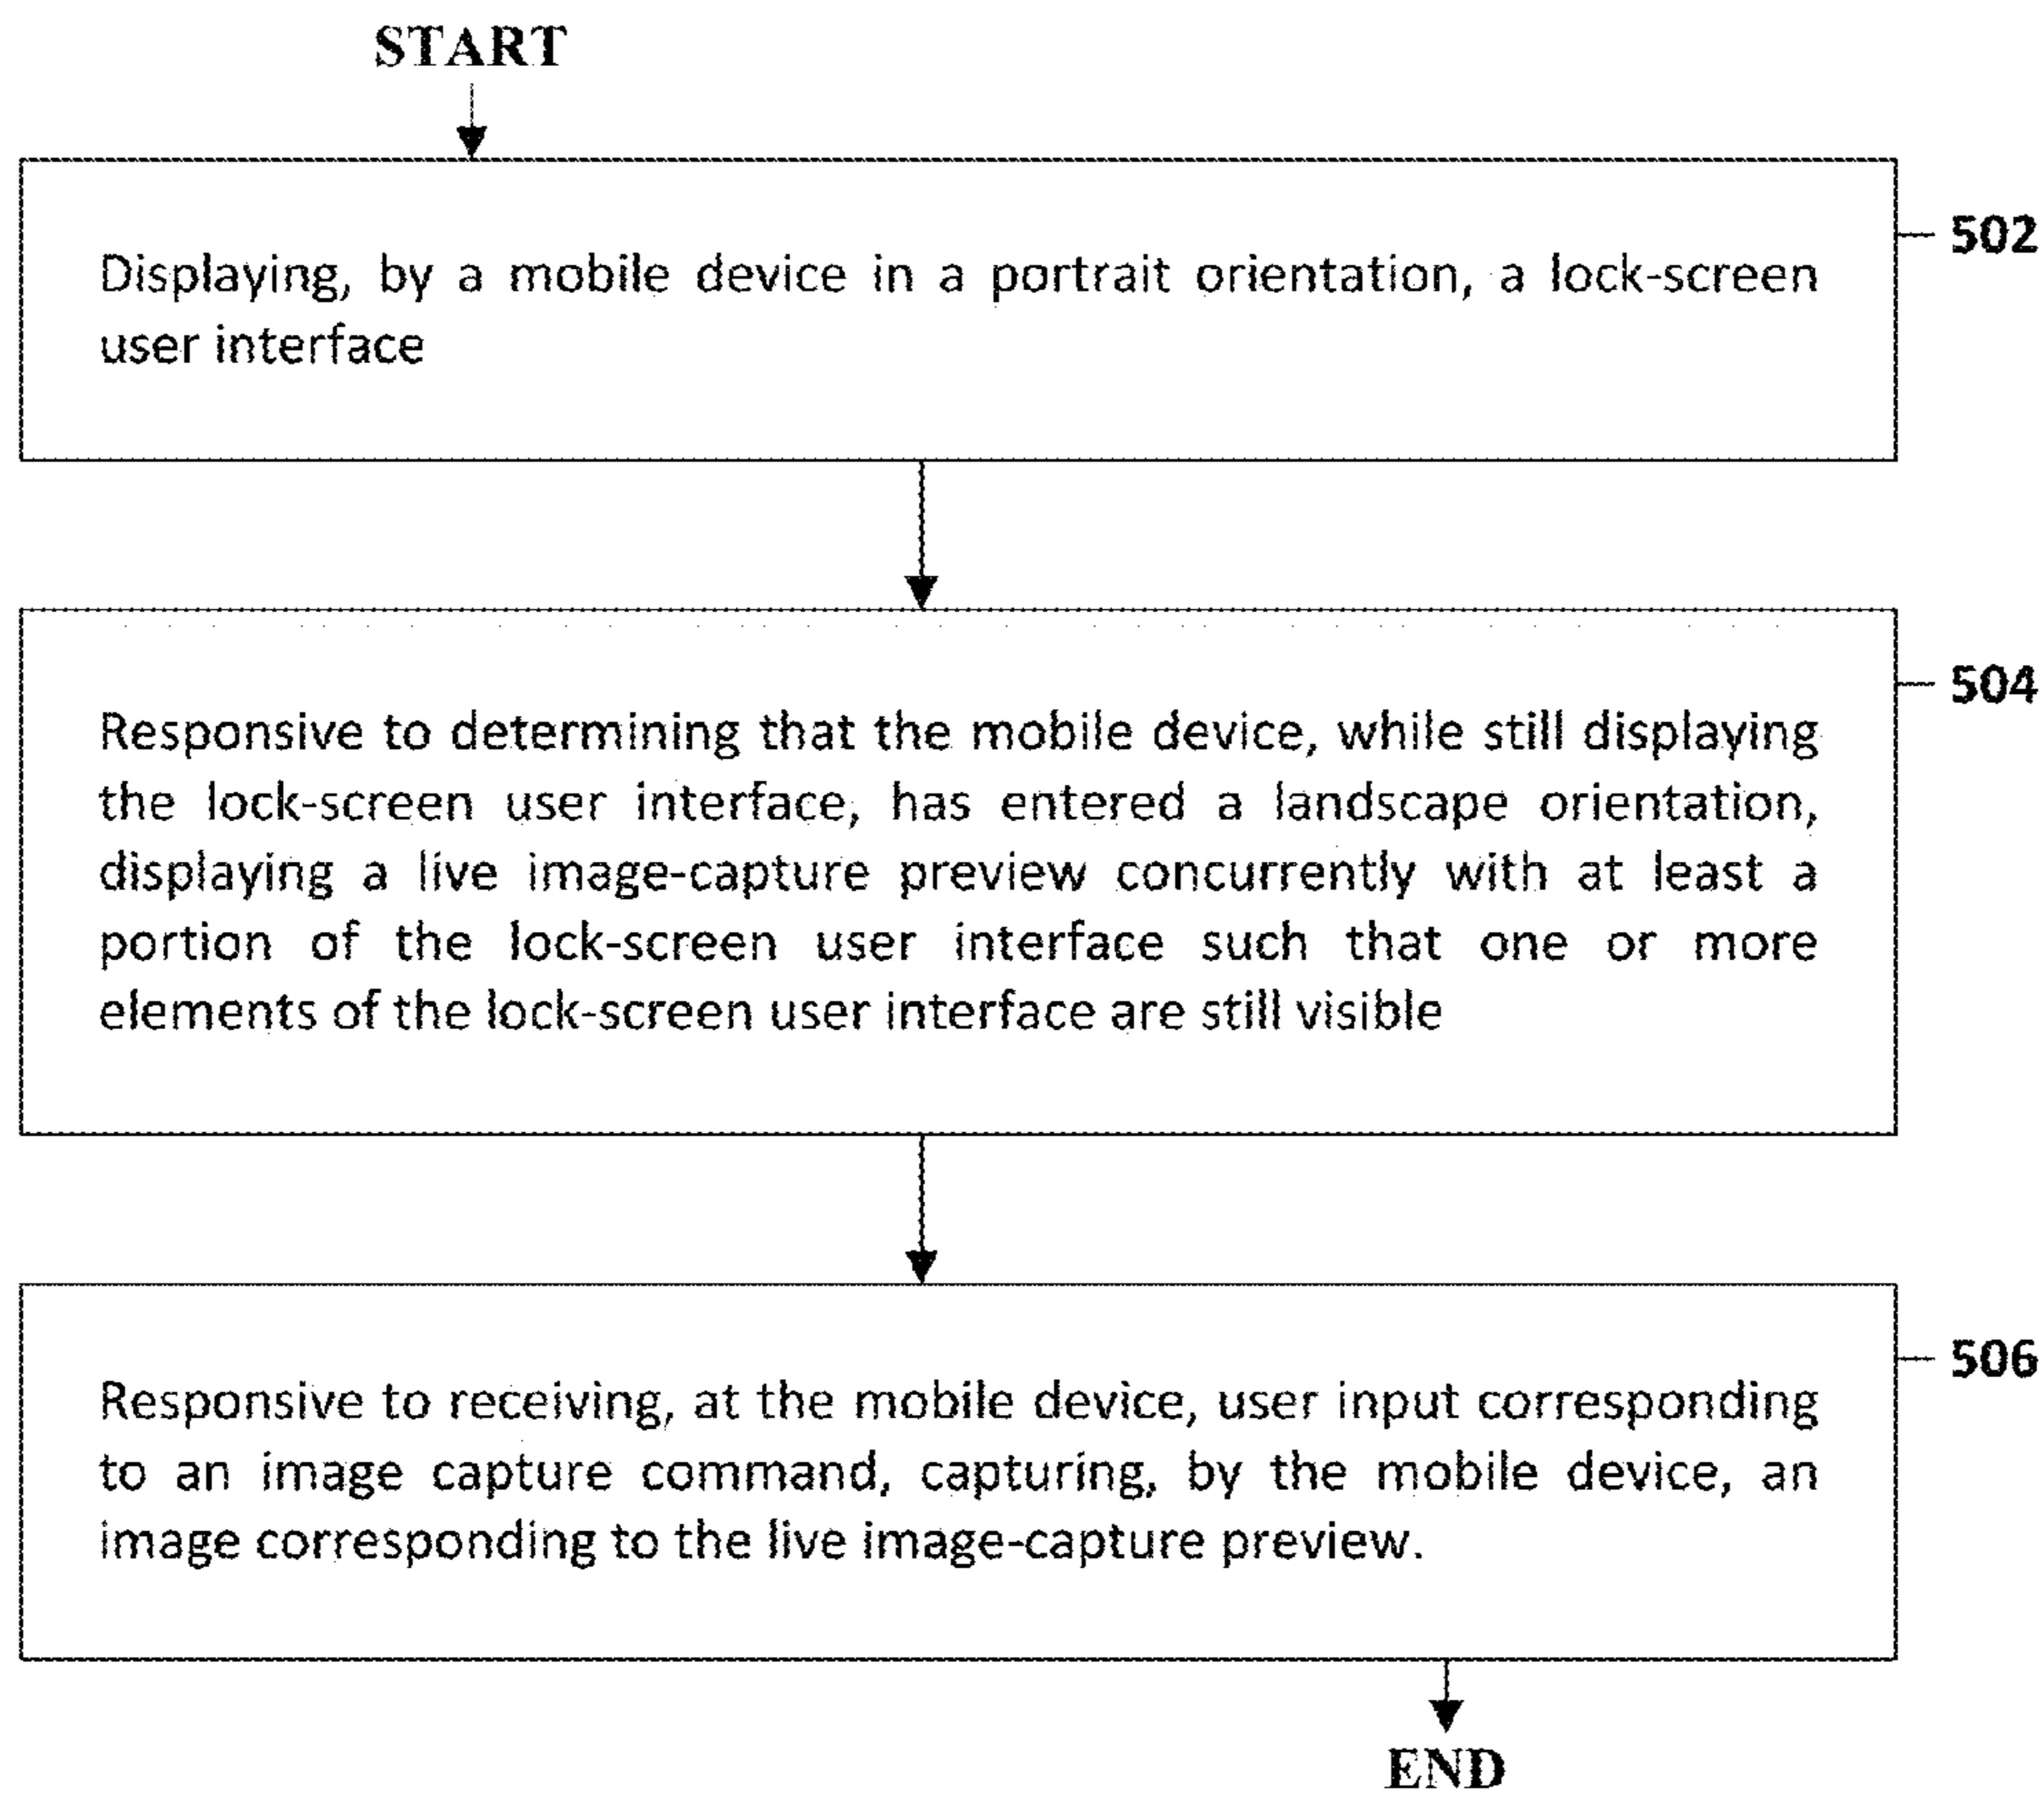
START

Displaying, by a mobile device in a portrait orientation, a lock-screen user interface

502

Responsive to determining that the mobile device, while still displaying the lock-screen user interface, has entered a landscape orientation, displaying a live image-capture preview concurrently with at least a portion of the lock-screen user interface such that one or more elements of the lock-screen user interface are still visible

504

Responsive to receiving, at the mobile device, user input corresponding to an image capture command, capturing, by the mobile device, an image corresponding to the live image-capture preview.

506

END